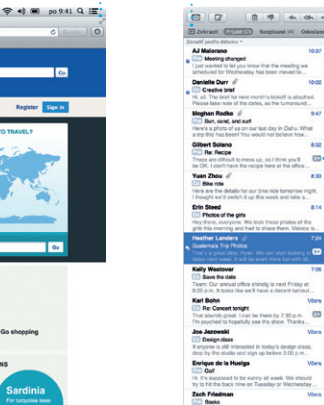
po 9:41

Go

Register Sign in

TO TRAVEL?

Go shopping

NS

Sardinia

For turquoise seas

Zobrazit Přijaté (25) Rozpisané (1) Odeslané

Seřadit podle některé

AJ Maiorano 10:37
Meeting changed
I just wanted to let you know that the meeting we scheduled for Wednesday has been moved to...

Danielle Durr 10:02
Creative brief
Hi, all. The brief for next month's kickoff is attached. Please take note of the dates, as the turnaround...

Meghan Radke 9:47
Sun, sand, and surf
Here's a photo of us on our last day in Oahu. What a trip this has been! You would not believe how...

Gilbert Solano 8:52
Re: Recipe
These are difficult to mess up, so I think you'll be OK. I don't have the recipe here at the office...

Yuan Zhou 8:33
Bike ride
Here are the details for our bike ride tomorrow night. I thought we'd switch it up this week and take a...

Erin Steed 8:14
Photos of the girls
Hey there, everyone. We took these photos of the girls this morning and had to share them. Mexico is...

Heather Landers 7:26
Guatemala Trip Photos
That's a great idea, Hazel. We can start looking at dates next week. It will be so much more fun with all...

Kelly Westover 7:06
Save the date
Team: Our annual office shindig is next Friday at 8:00 p.m. It looks like we'll have a decent turnout...

Kari Bohn Včera
Re: Concert tonight
That sounds great. I can be there by 7:30 p.m. I'm psyched to hopefully see the show. Thanks...

Joe Jezowski Včera
Design class
If anyone is still interested in today's design class, drop by the studio and sign up before 3:00 p.m...

Enrique de la Hudiga Včera
Golf
Hi. It's supposed to be sunny all week. We should try to hit the back nine on Tuesday. Whaddaya...

Zach Friedman Včera
Books